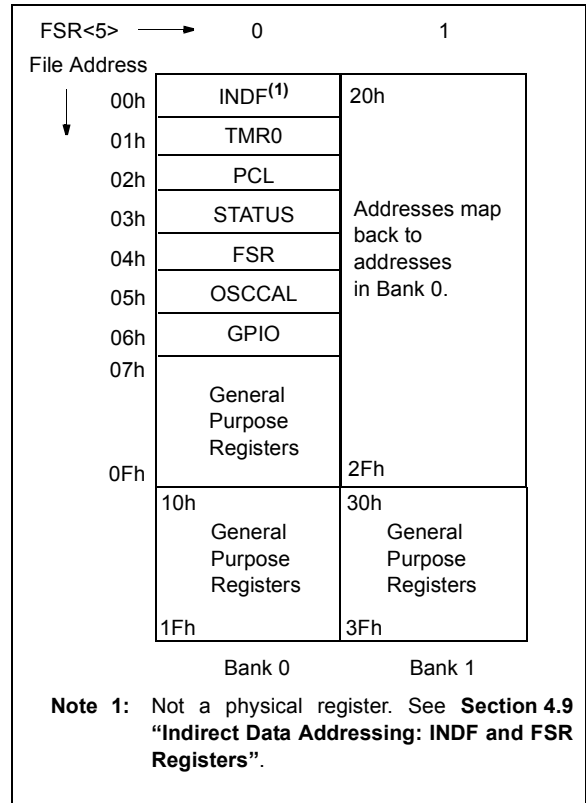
FSR<5> 0 1

File Address

00h INDF$^{(1)}$
01h TMR0
02h PCL
03h STATUS
04h FSR
05h OSCCAL
06h GPIO
07h General Purpose Registers
0Fh

20h
Addresses map back to addresses in Bank 0.
2Fh

10h
General Purpose Registers
1Fh

30h
General Purpose Registers
3Fh

Bank 0 Bank 1

Note 1: Not a physical register. See Section 4.9 "Indirect Data Addressing: INDF and FSR Registers".